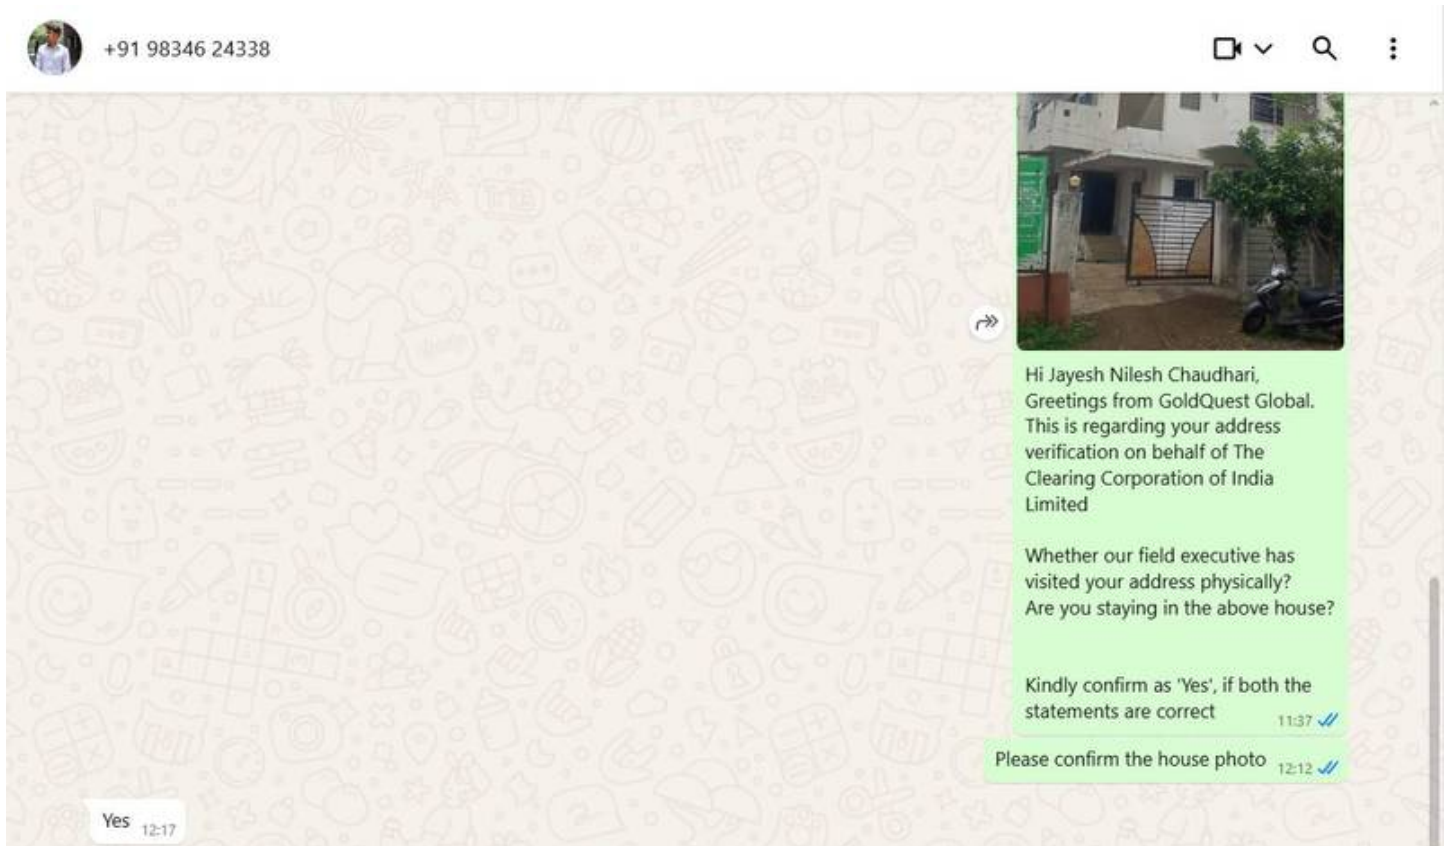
+91 98346 24338

Hi Jayesh Nilesh Chaudhari,
Greetings from GoldQuest Global.
This is regarding your address verification on behalf of The Clearing Corporation of India Limited

Whether our field executive has visited your address physically?
Are you staying in the above house?

Kindly confirm as 'Yes', if both the statements are correct 11:37

Please confirm the house photo 12:12

Yes 12:17